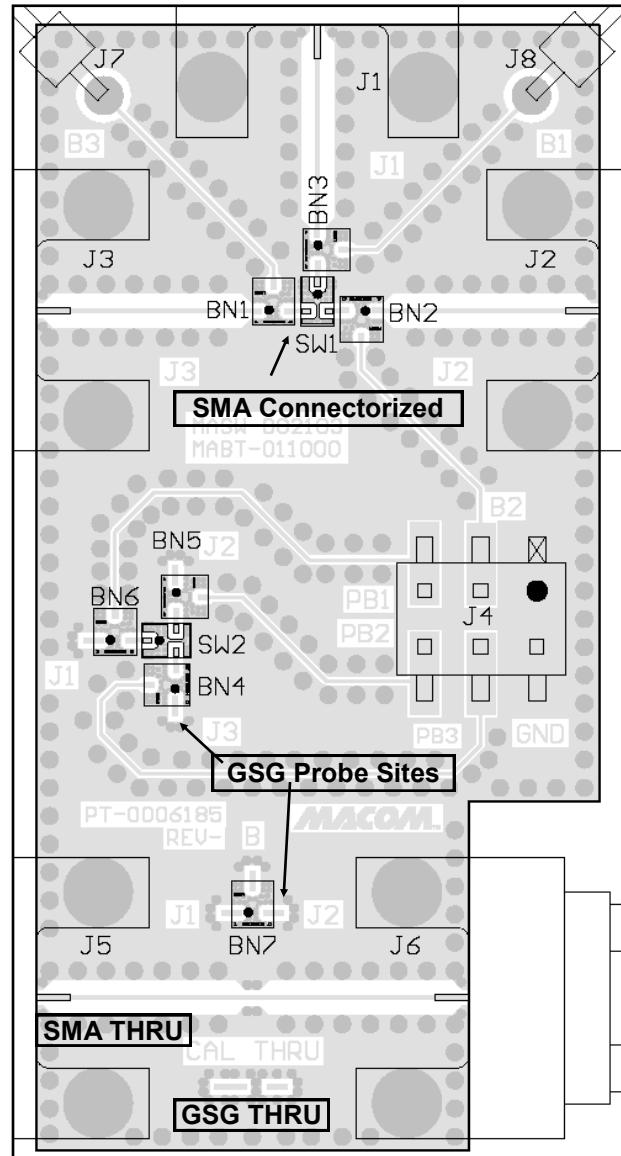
J7
J1
J8
B3
J1
B1
BN3
J3
J2
BN1
BN2
SW1
J3
J2
SMA Connectorized
MASW-002103
MABT-011000
B2
BN5
J2
PB1
BN6
J4
PB2
SW2
J1
BN4
J3
PB3
GND
GSG Probe Sites
PT-0006185
REV- B
MACOM
J1
J2
J5
BN7
J6
SMA THRU
CAL THRU
GSG THRU